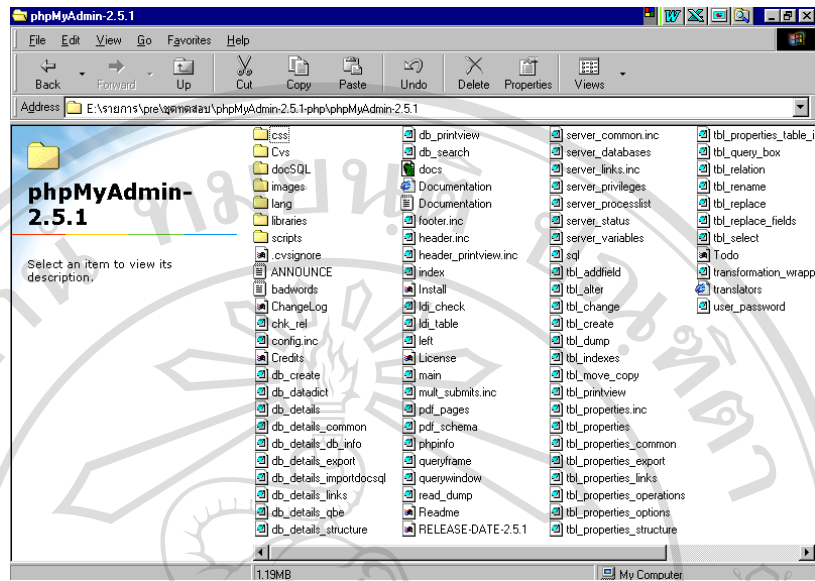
phpMyAdmin-2.5.1

File Edit View Go Favorites Help

Back Forward Up Cut Copy Paste Undo Delete Properties Views

Address E:\รายการ\pre\ชุดทดสอบ\phpMyAdmin-2.5.1-php\phpMyAdmin-2.5.1

phpMyAdmin-2.5.1

Select an item to view its description.

css
Cvs
docSQL
images
lang
libraries
scripts
.cvsignore
ANNOUNCE
badwords
ChangeLog
chk_rel
config.inc
Credits
db_create
db_datadict
db_details
db_details_common
db_details_db_info
db_details_export
db_details_importdocsql
db_details_links
db_details_qbe
db_details_structure

db_printview
db_search
docs
Documentation
Documentation
footer.inc
header.inc
header_printview.inc
index
Install
ldi_check
ldi_table
left
License
main
mult_submits.inc
pdf_pages
pdf_schema
phpinfo
queryframe
querywindow
read_dump
Readme
RELEASE-DATE-2.5.1

server_common.inc
server_databases
server_links.inc
server_privileges
server_processlist
server_status
server_variables
sql
tbl_addfield
tbl_alter
tbl_change
tbl_create
tbl_dump
tbl_indexes
tbl_move_copy
tbl_printview
tbl_properties.inc
tbl_properties
tbl_properties_common
tbl_properties_export
tbl_properties_links
tbl_properties_operations
tbl_properties_options
tbl_properties_structure

tbl_properties_table_i
tbl_query_box
tbl_relation
tbl_rename
tbl_replace
tbl_replace_fields
tbl_select
Todo
transformation_wrapp
translators
user_password

1.19MB
My Computer